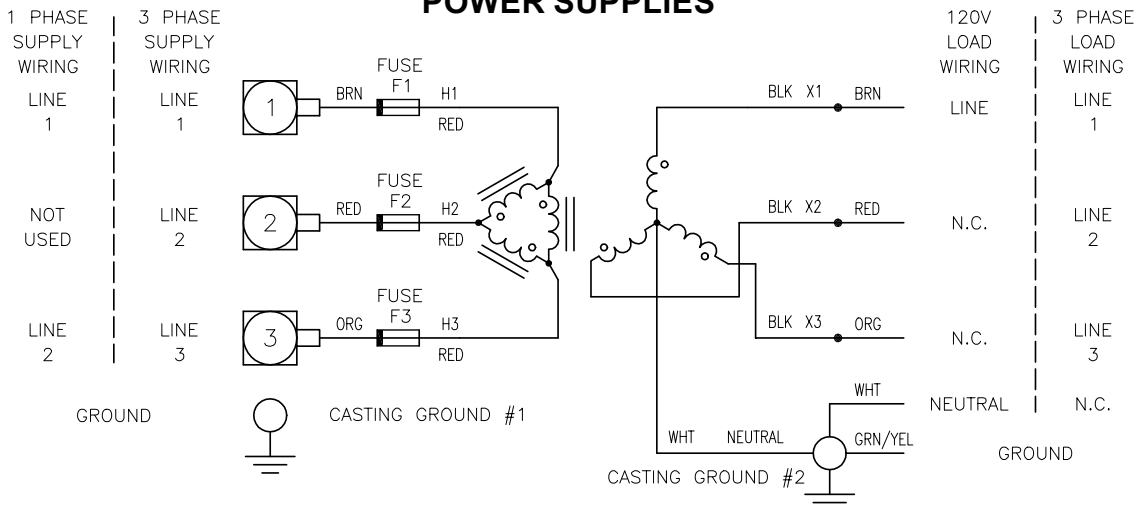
POWER SUPPLIES

1 PHASE SUPPLY WIRING

3 PHASE SUPPLY WIRING

LINE 1

LINE 1

NOT USED

LINE 2

LINE 2

LINE 3

GROUND

1

BRN

FUSE F1

H1

RED

2

RED

FUSE F2

H2

RED

3

ORG

FUSE F3

H3

RED

CASTING GROUND #1

BLK X1

BRN

BLK X2

RED

BLK X3

ORG

WHT

NEUTRAL

WHT

GRN/YEL

CASTING GROUND #2

120V LOAD WIRING

3 PHASE LOAD WIRING

LINE

LINE 1

N.C.

LINE 2

N.C.

LINE 3

NEUTRAL

N.C.

GROUND